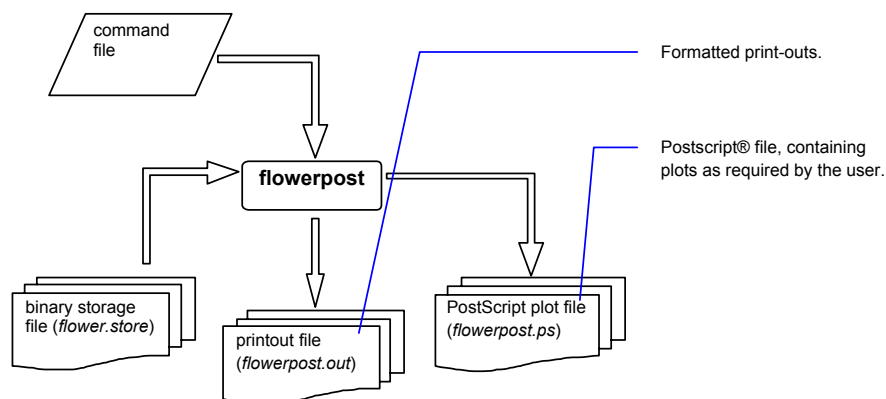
command file

Formatted print-outs.

flowerpost

Postscript® file, containing plots as required by the user.

binary storage file (flower.store)

printout file (flowerpost.out)

PostScript plot file (flowerpost.ps)